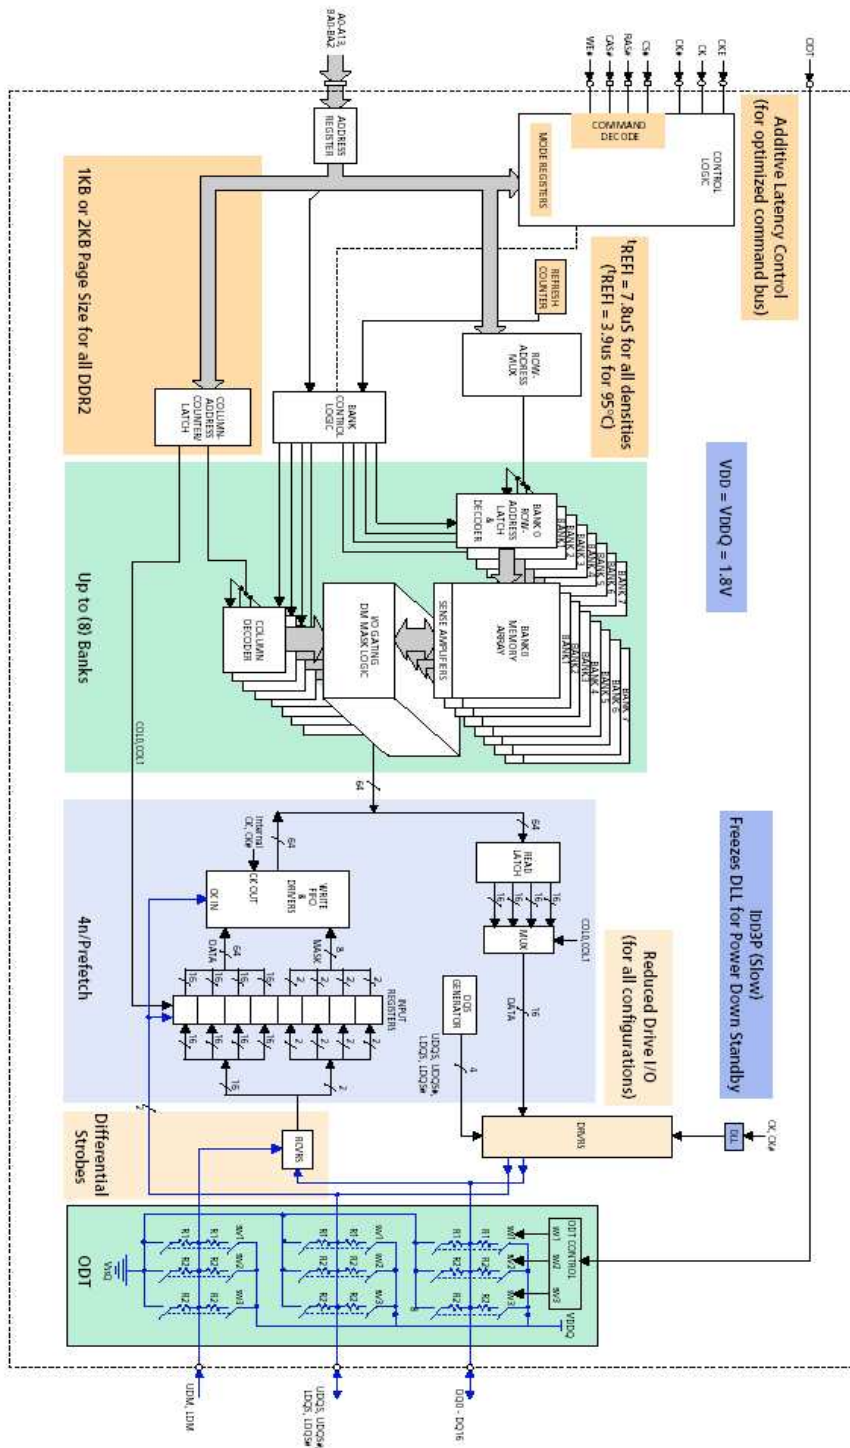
Additive Latency Control (for optimized command bus)

VDD = VDDQ = 1.8V

IDD3P (Slow) Freezes DLL for Power Down Standby

Reduced Drive I/O (for all configurations)

$^tREFI$ = 7.8uS for all densities ($^tREFI$ = 3.9us for 95°C)

1KB or 2KB Page Size for all DDR2

Up to (8) Banks

4n/Prefetch

Differential Strobes

ODT

A0-A13, BA0-BA2

WE#
CAS#
RAS#
CS#
CK#
CK
CKE
ODT

COMMAND DECODE

CONTROL LOGIC

MODE REGISTERS

ADDRESS REGISTER

REFRESH COUNTER

ROW-ADDRESS MUX

BANK CONTROL LOGIC

COLUMN-ADDRESS COUNTER/ LATCH

BANK 0 ROW-ADDRESS LATCH & DECODER

BANK 1
BANK 2
BANK 3
BANK 4
BANK 5
BANK 6
BANK 7

BANK0 MEMORY ARRAY

SENSE AMPLIFIERS

I/O GATING DM MASK LOGIC

COLUMN DECODER

COL0, COL1

64

READ LATCH

16
16
16
16

MUX

COL0, COL1

16 DATA

DQS GENERATOR

4

UDQS, UDQS#, LDQS, LDQS#

DRVRS

DLL

CK, CK#

WRITE FIFO & DRIVERS

CK OUT

CK IN

Internal CK, CK#

64

MASK 8

DATA 64

INPUT REGISTERS

16
2

RCVRS

ODT CONTROL

sw1
sw2
sw3

R1
R2

VDDQ

VssQ

DQ0 - DQ16

UDQS, UDQS#, LDQS, LDQS#

UDM, LDM